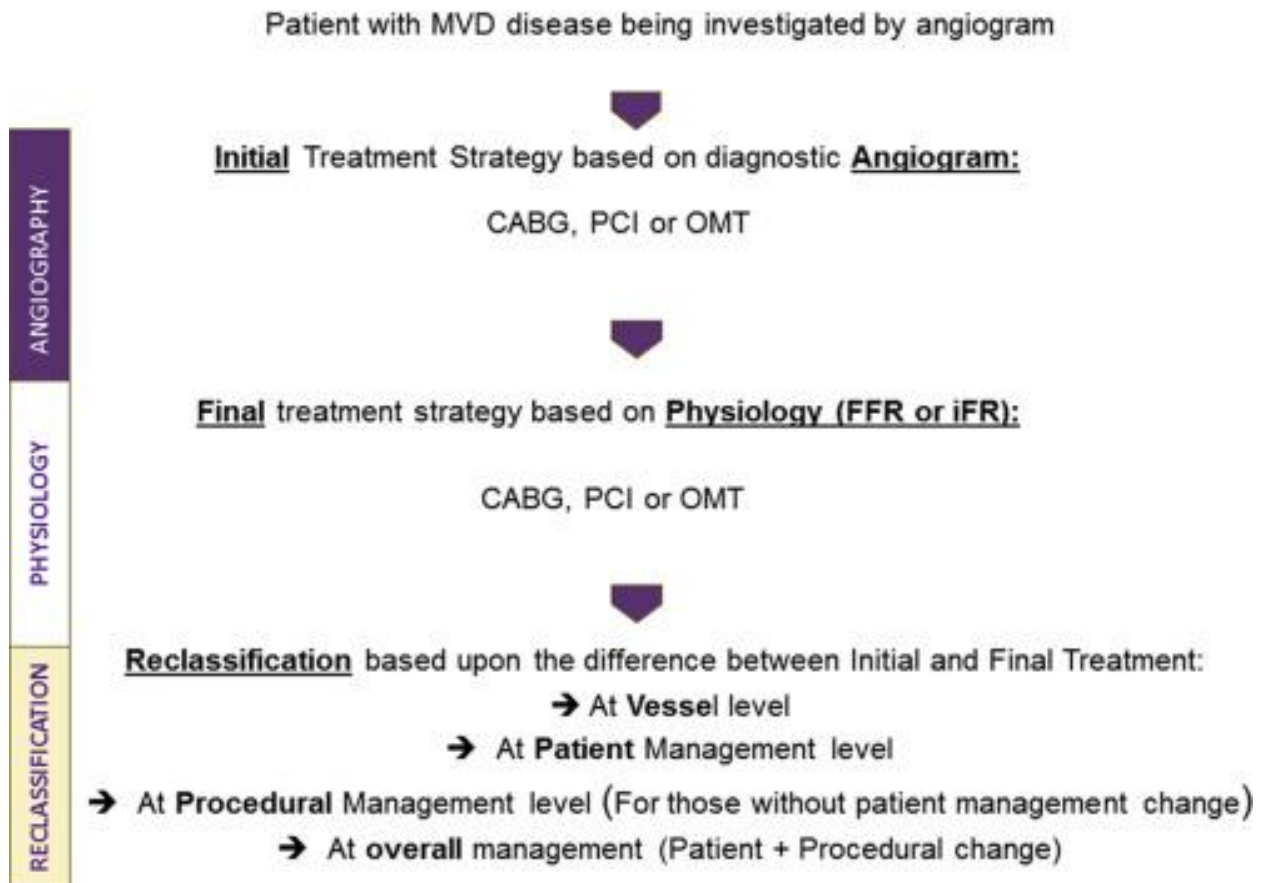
Patient with MVD disease being investigated by angiogram

ANGIOGRAPHY

Initial Treatment Strategy based on diagnostic Angiogram:

CABG, PCI or OMT

PHYSIOLOGY

Final treatment strategy based on Physiology (FFR or iFR):

CABG, PCI or OMT

RECLASSIFICATION

Reclassification based upon the difference between Initial and Final Treatment:
→ At Vessel level
→ At Patient Management level
→ At Procedural Management level (For those without patient management change)
→ At overall management (Patient + Procedural change)